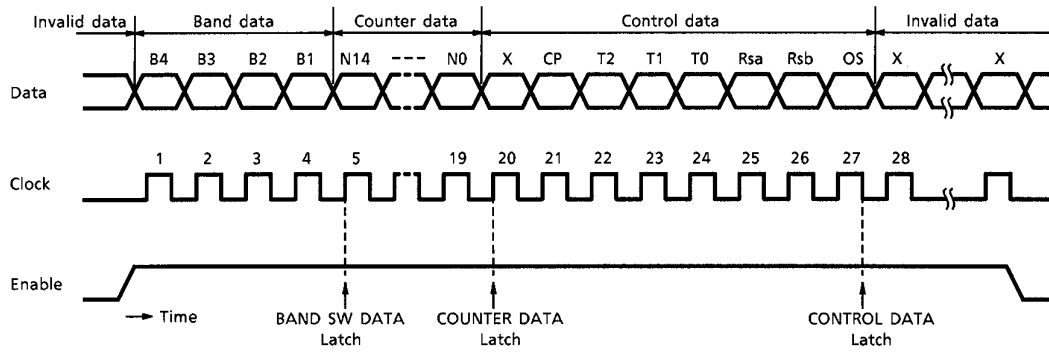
Invalid data
Band data
Counter data
Control data
Invalid data

B4 B3 B2 B1 N14 --- N0 X CP T2 T1 T0 Rsa Rsb OS X X

Data

1 2 3 4 5 19 20 21 22 23 24 25 26 27 28

Clock

Enable

→ Time

BAND SW DATA Latch

COUNTER DATA Latch

CONTROL DATA Latch